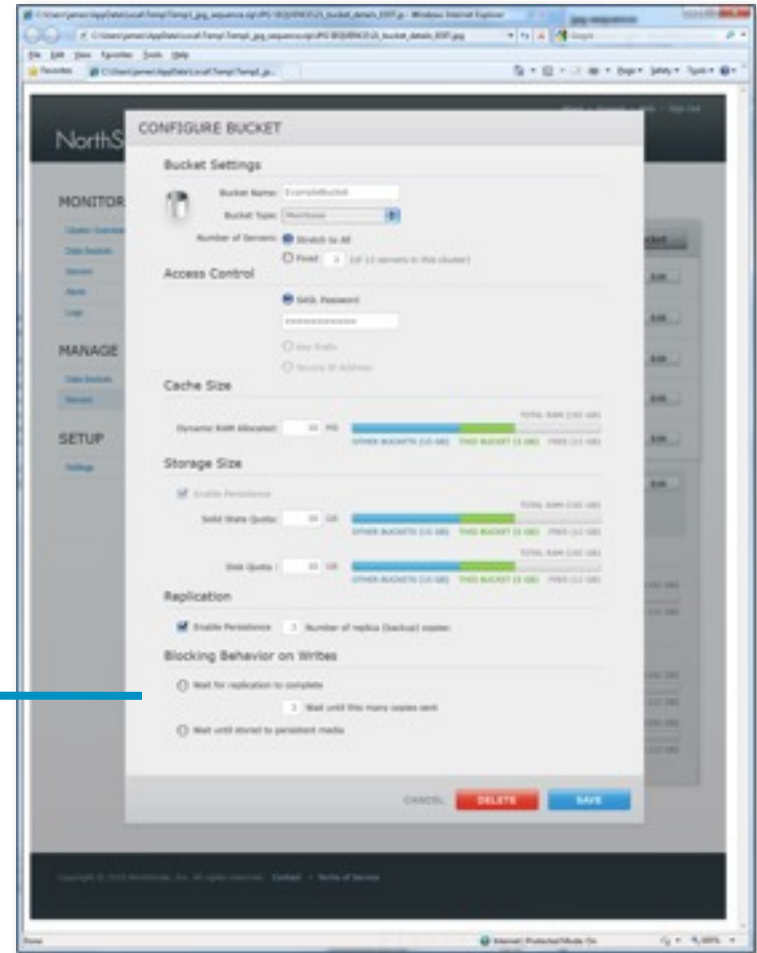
NorthS

MONITOR

MANAGE

SETUP

CONFIGURE BUCKET

Bucket Settings

Bucket Name: ExampleBucket

Bucket Type: Membase

Number of Servers: Stretch to All

Fixed 3 (of 12 servers in this cluster)

Access Control

SASL Password

Key Prefix

Source IP Address

Cache Size

Dynamic RAM Allocated: MB

TOTAL RAM (160 GB)

OTHER BUCKETS (15 GB) THIS BUCKET (5 GB) FREE (12 GB)

Storage Size

Enable Persistence

Solid State Quota: GB

TOTAL RAM (160 GB)

OTHER BUCKETS (15 GB) THIS BUCKET (5 GB) FREE (12 GB)

Disk Quota: GB

TOTAL RAM (160 GB)

OTHER BUCKETS (15 GB) THIS BUCKET (5 GB) FREE (12 GB)

Replication

Enable Persistence 3 Number of replica (backup) copies

Blocking Behavior on Writes

Wait for replication to complete

3 Wait until this many copies sent

Wait until stored to persistent media

CANCEL DELETE SAVE

Done

Internet | Protected Mode: On

100%